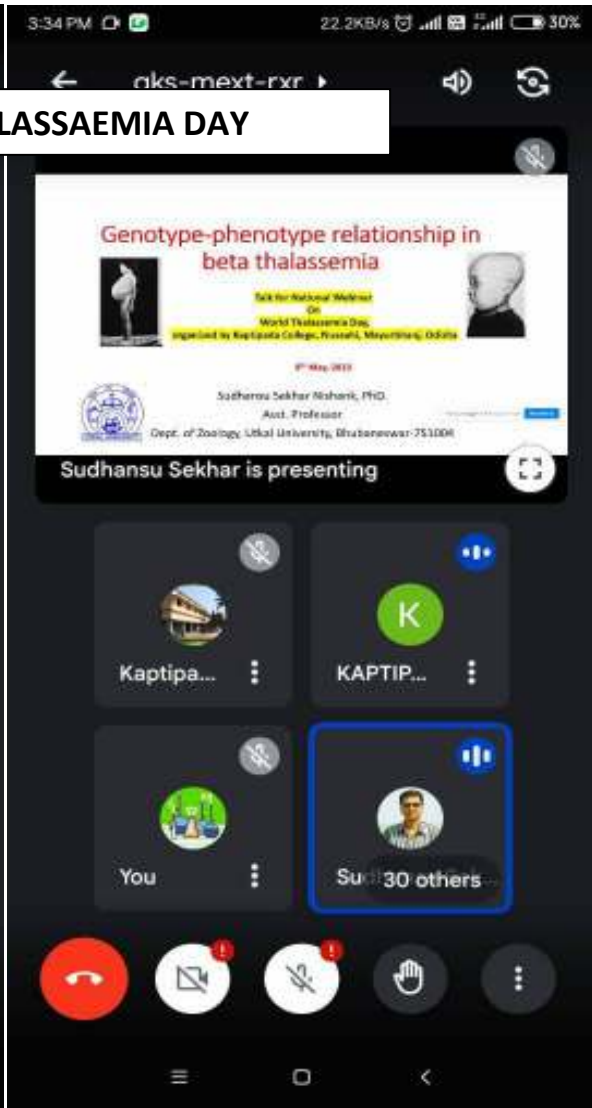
3:34 PM

22.2KB/s 30%

gks-mext-rxr ▸

LASSAEMIA DAY

Genotype-phenotype relationship in beta thalassemia

Talk for National Webinar On World Thalassemia Day, organized by Kaptipada College, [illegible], Mayurbhanj, Odisha

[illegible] May, 2021

Sudhansu Sekhar Nishank, PhD. Asst. Professor Dept. of Zoology, Utkal University, Bhubaneswar-751004

Sudhansu Sekhar is presenting

Kaptipa...

K

KAPTIP...

You

Su 30 others